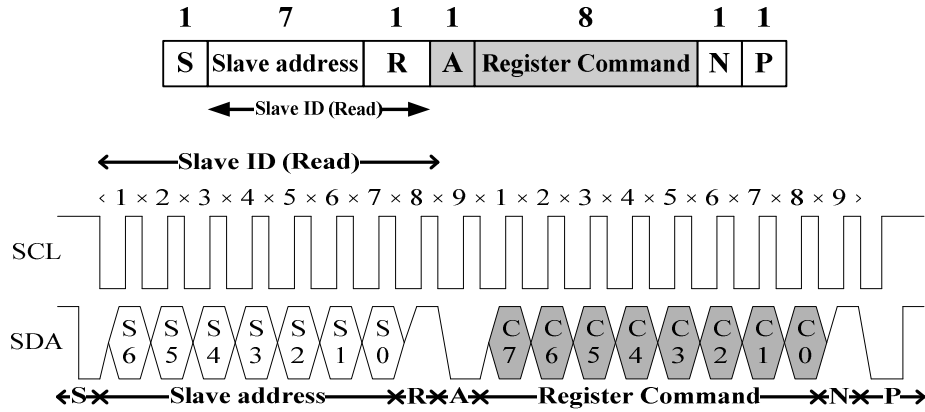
| 1 | 7 | 1 | 1 | 8 | 1 | 1 |
|---|---|---|---|---|---|---|
| S | Slave address | R | A | Register Command | N | P |

Slave ID (Read)

Slave ID (Read)

1 2 3 4 5 6 7 8 9 1 2 3 4 5 6 7 8 9

SCL

SDA

S6 S5 S4 S3 S2 S1 S0 C7 C6 C5 C4 C3 C2 C1 C0

S Slave address R A Register Command N P